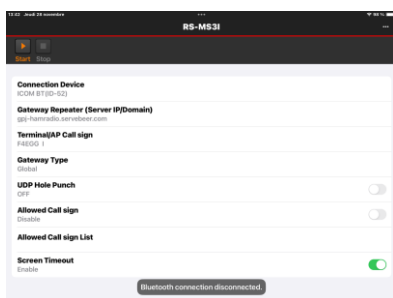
13:02 Jeudi 24 novembre

RS-MS3I

Start Stop

Connection Device
ICOM BT(ID-52)

Gateway Repeater (Server IP/Domain)
gpj-hamradio.servebeer.com

Terminal/AP Call sign
F4EGG I

Gateway Type
Global

UDP Hole Punch
OFF

Allowed Call sign
Disable

Allowed Call sign List

Screen Timeout
Enable

Bluetooth connection disconnected.